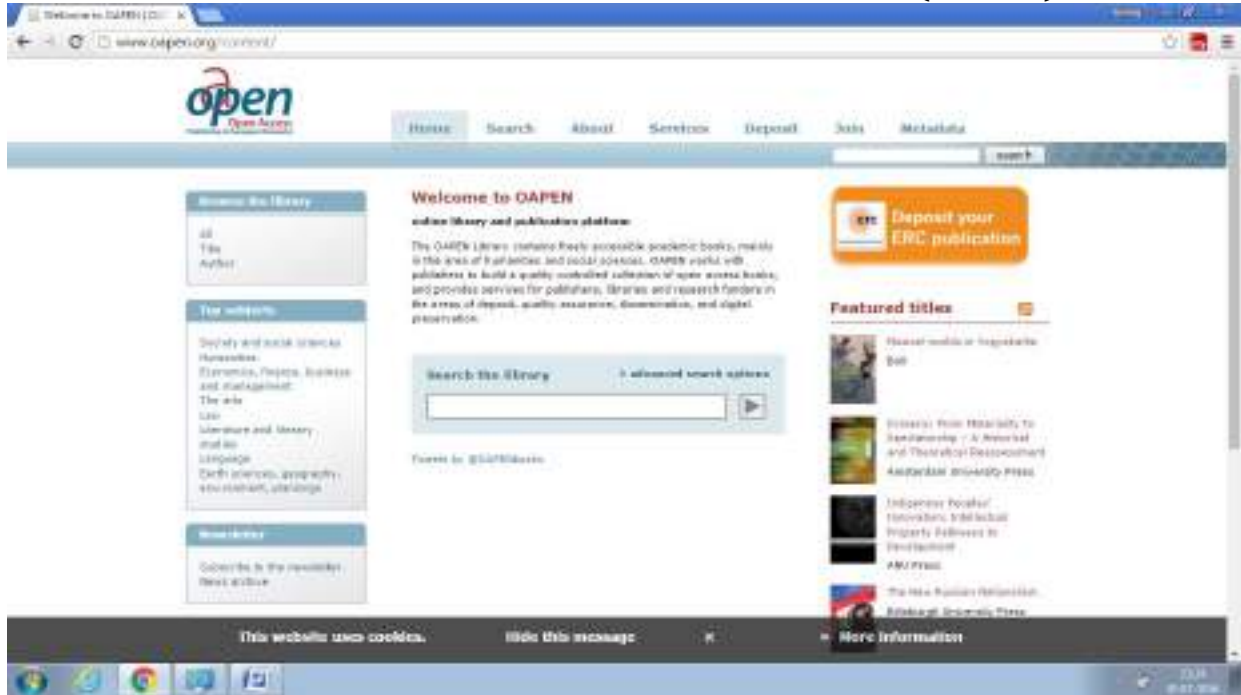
Welcome to OAPEN | O... ×

www.oapen.org/content/

open
Open Access

Home Search About Services Deposit Join Metadata

search

Browse the library
All
Title
Author

The subjects
Society and social sciences
Humanities
Economics, finance, business and management
The arts
Law
Literature and literary studies
Language
Earth sciences, geography, environment, planning

Newsletter
Subscribe to the newsletter
News archive

Welcome to OAPEN
online library and publication platform

The OAPEN Library contains freely accessible academic books, mainly in the area of humanities and social sciences. OAPEN works with publishers to build a quality controlled collection of open access books, and provides services for publishers, libraries and research funders in the areas of deposit, quality assurance, dissemination, and digital preservation.

Search the library
› advanced search options

Tweets by @OAPENbooks

ERC Deposit your ERC publication

Featured titles

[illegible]
Brill

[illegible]
Amsterdam University Press

Indigenous Peoples' Innovation: Intellectual Property Pathways to Development
ANU Press

The New Russian Nationalism
Edinburgh University Press

This website uses cookies. Hide this message × » More information